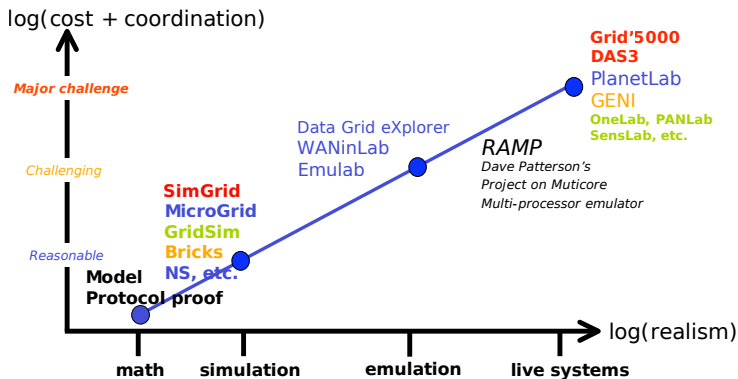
log(cost + coordination)

Major challenge

Challenging

Reasonable

Grid'5000
DAS3
PlanetLab
GENI
OneLab, PANLab
SensLab, etc.

Data Grid eXplorer
WANinLab
Emulab

RAMP
Dave Patterson's
Project on Muticore
Multi-processor emulator

SimGrid
MicroGrid
GridSim
Bricks
NS, etc.

Model
Protocol proof

log(realism)

math

simulation

emulation

live systems